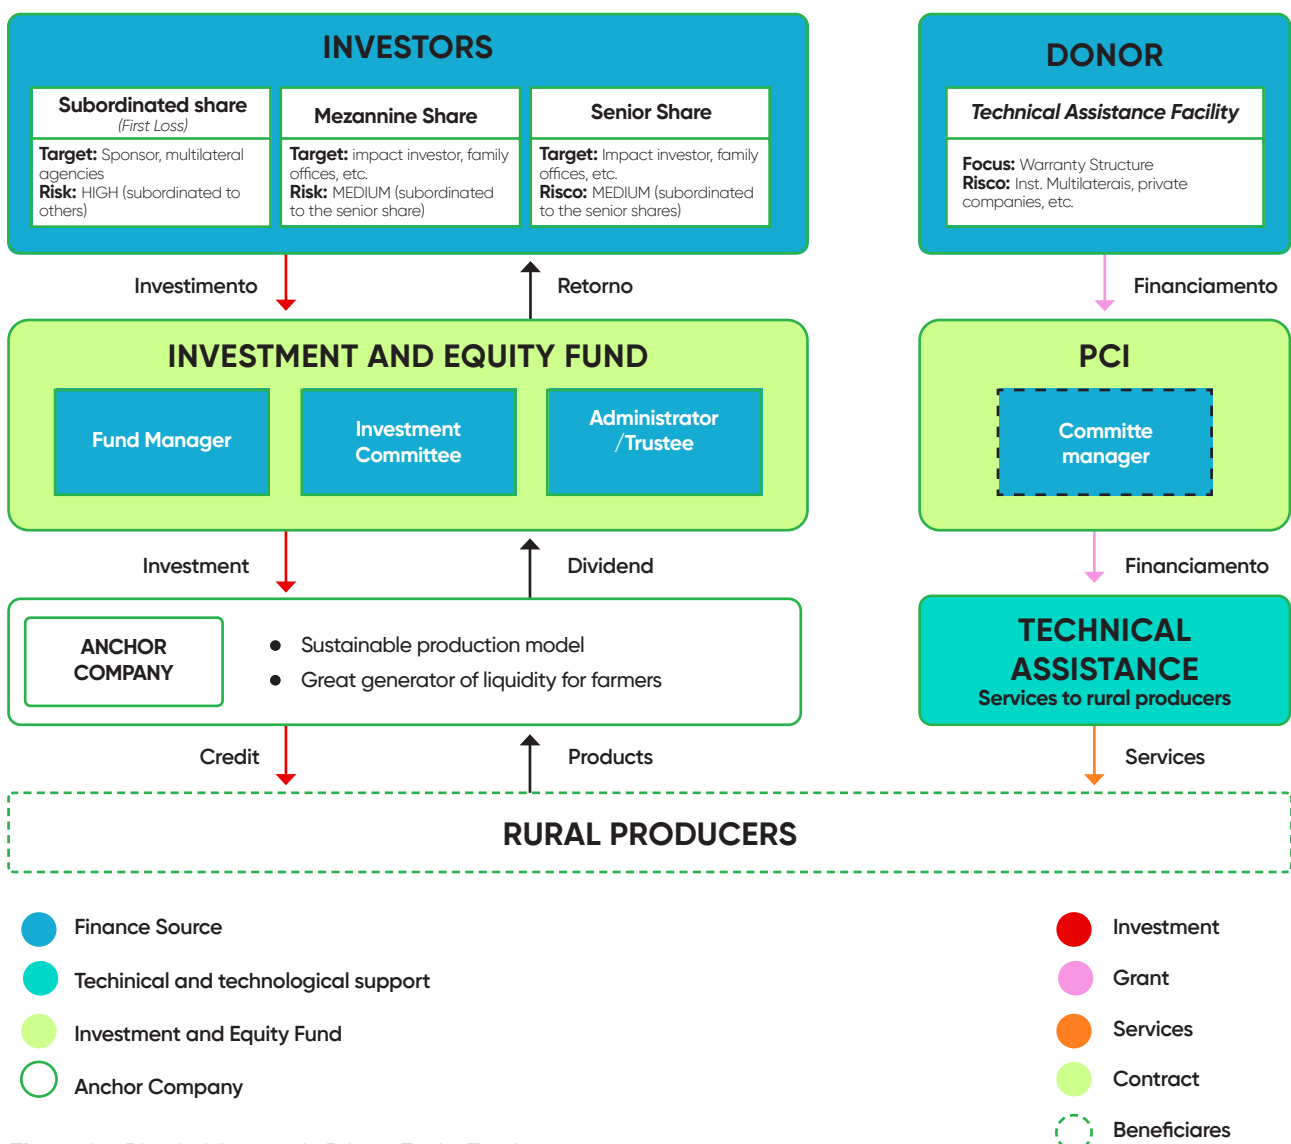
INVESTORS

Subordinated share
(First Loss)
Target: Sponsor, multilateral agencies
Risk: HIGH (subordinated to others)

Mezannine Share
Target: impact investor, family offices, etc.
Risk: MEDIUM (subordinated to the senior share)

Senior Share
Target: Impact investor, family offices, etc.
Risco: MEDIUM (subordinated to the senior shares)

DONOR

Technical Assistance Facility
Focus: Warranty Structure
Risco: Inst. Multilaterais, private companies, etc.

Investimento

Retorno

Financiamento

INVESTMENT AND EQUITY FUND

Fund Manager

Investment Committee

Administrator /Trustee

PCI

Committe manager

Investment

Dividend

Financiamento

ANCHOR COMPANY

- Sustainable production model
- Great generator of liquidity for farmers

TECHNICAL ASSISTANCE
Services to rural producers

Credit

Products

Services

RURAL PRODUCERS

Finance Source
Techinical and technological support
Investment and Equity Fund
Anchor Company

Investment
Grant
Services
Contract
Beneficiares